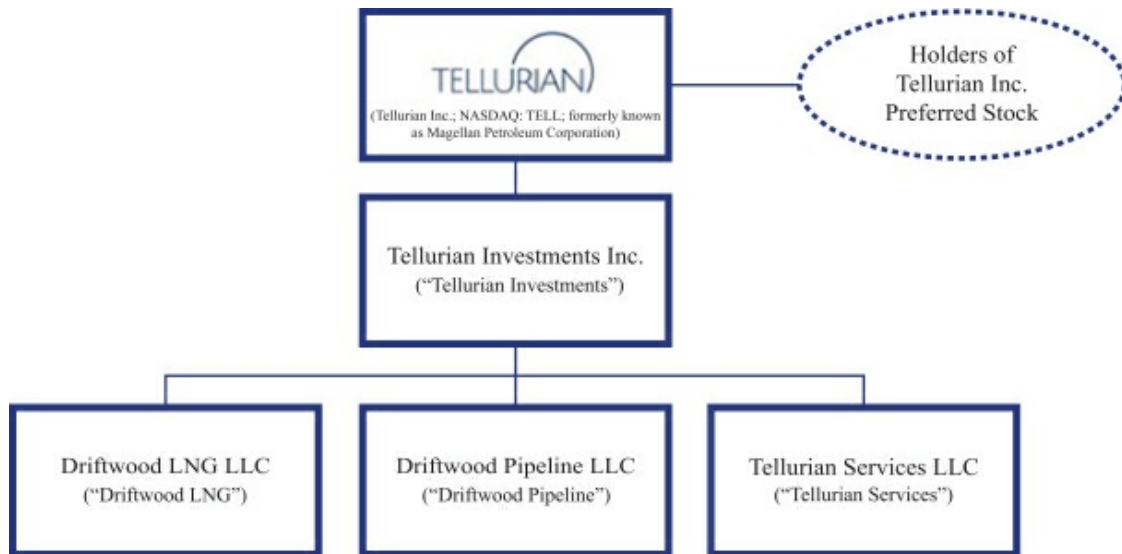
TELLURIAN
(Tellurian Inc.; NASDAQ: TELL; formerly known as Magellan Petroleum Corporation)

Holders of Tellurian Inc. Preferred Stock

Tellurian Investments Inc.
("Tellurian Investments")

Driftwood LNG LLC
("Driftwood LNG")

Driftwood Pipeline LLC
("Driftwood Pipeline")

Tellurian Services LLC
("Tellurian Services")